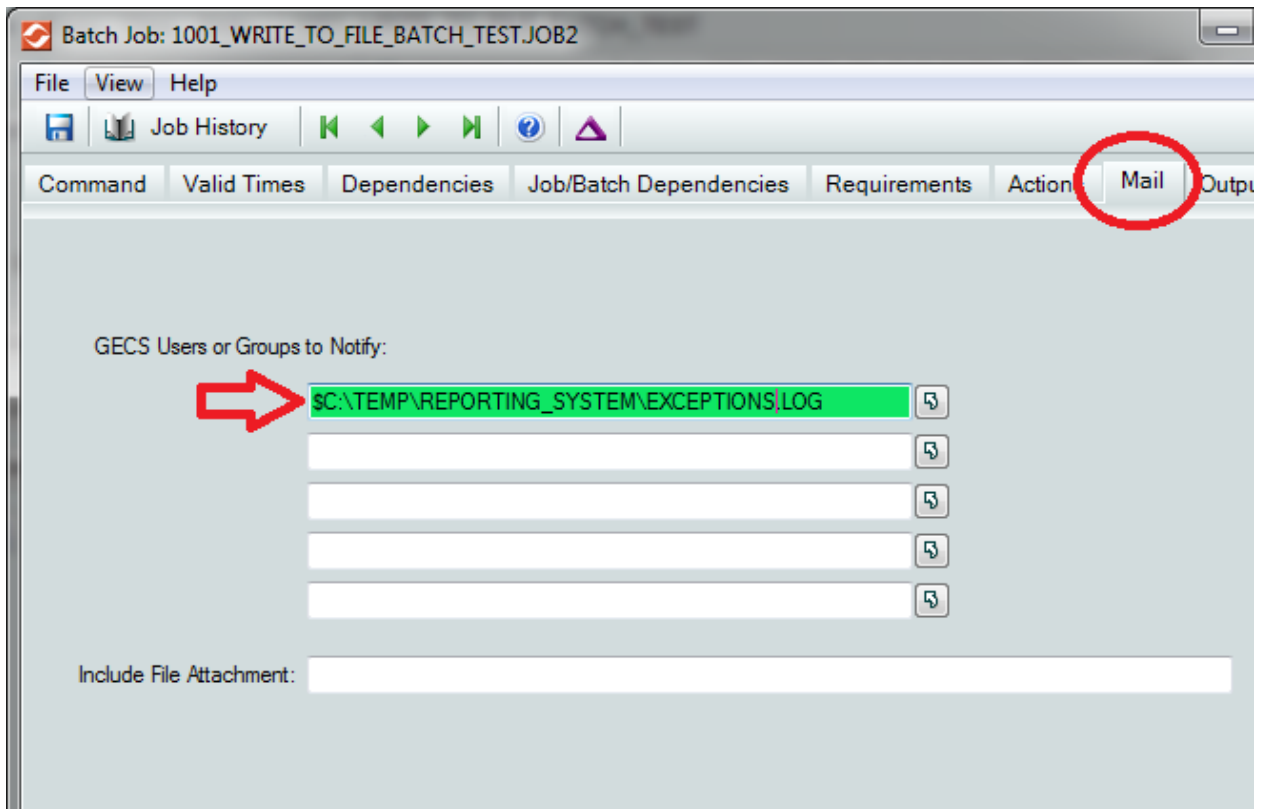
Batch Job: 1001_WRITE_TO_FILE_BATCH_TEST.JOB2

File View Help

Job History

Command | Valid Times | Dependencies | Job/Batch Dependencies | Requirements | Action | Mail | Outpu

GECS Users or Groups to Notify:

$C:\TEMP\REPORTING_SYSTEM\EXCEPTIONS.LOG

Include File Attachment: